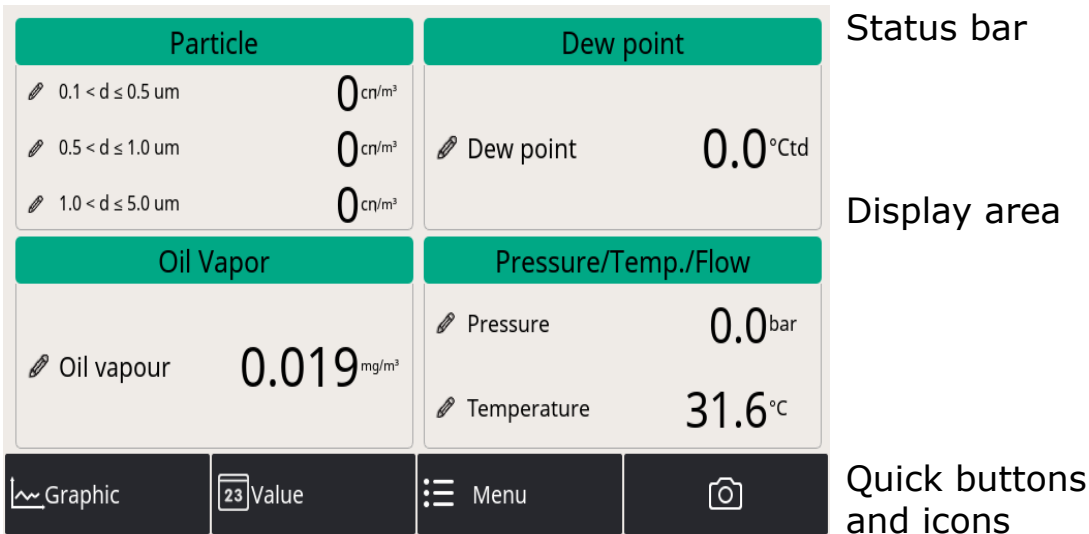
Particle

0.1 < d ≤ 0.5 um 0 cn/m³

0.5 < d ≤ 1.0 um 0 cn/m³

1.0 < d ≤ 5.0 um 0 cn/m³

Dew point

Dew point 0.0 °Ctd

Oil Vapor

Oil vapour 0.019 mg/m³

Pressure/Temp./Flow

Pressure 0.0 bar

Temperature 31.6 °C

Graphic

23 Value

Menu

Status bar

Display area

Quick buttons and icons